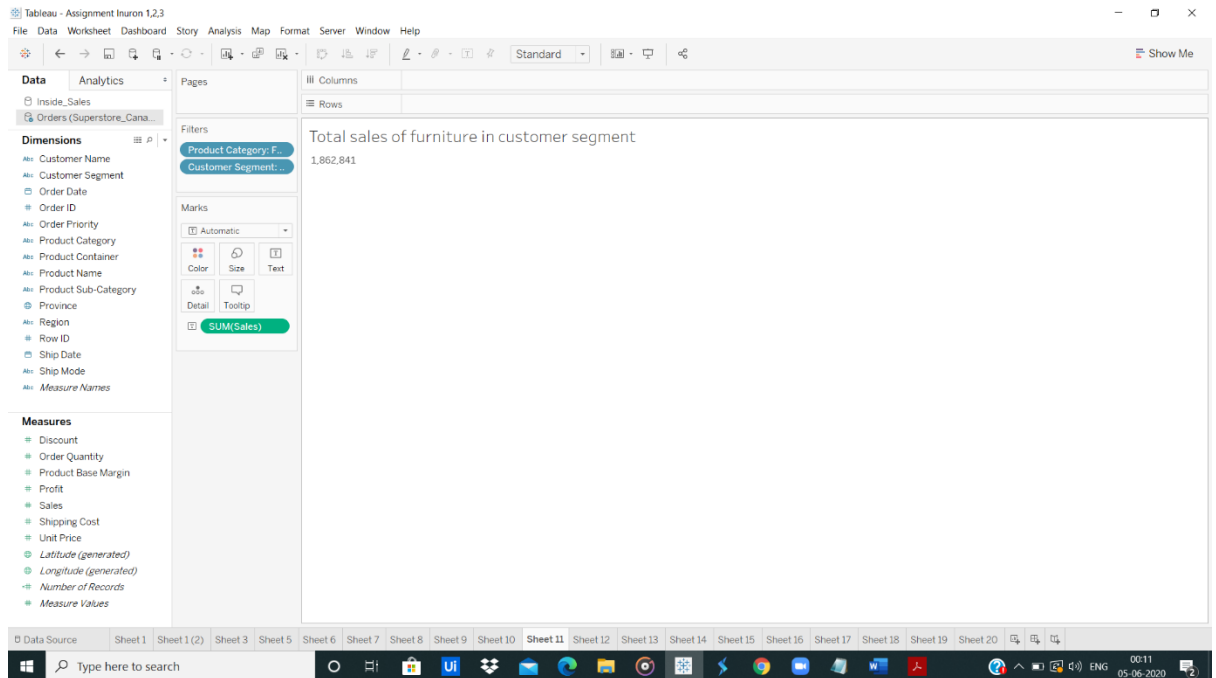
Tableau - Assignment Inuron 1,2,3

File Data Worksheet Dashboard Story Analysis Map Format Server Window Help

Standard

Show Me

Data Analytics

Inside_Sales
Orders (Superstore_Cana...

Dimensions

Customer Name
Customer Segment
Order Date
Order ID
Order Priority
Product Category
Product Container
Product Name
Product Sub-Category
Province
Region
Row ID
Ship Date
Ship Mode
Measure Names

Measures

Discount
Order Quantity
Product Base Margin
Profit
Sales
Shipping Cost
Unit Price
Latitude (generated)
Longitude (generated)
Number of Records
Measure Values

Pages

Filters

Product Category: F..
Customer Segment: ..

Marks

Automatic

Color Size Text
Detail Tooltip

SUM(Sales)

Columns

Rows

Total sales of furniture in customer segment

1,862,841

Data Source Sheet 1 Sheet 1 (2) Sheet 3 Sheet 5 Sheet 6 Sheet 7 Sheet 8 Sheet 9 Sheet 10 Sheet 11 Sheet 12 Sheet 13 Sheet 14 Sheet 15 Sheet 16 Sheet 17 Sheet 18 Sheet 19 Sheet 20

Type here to search

ENG 00:11 05-06-2020